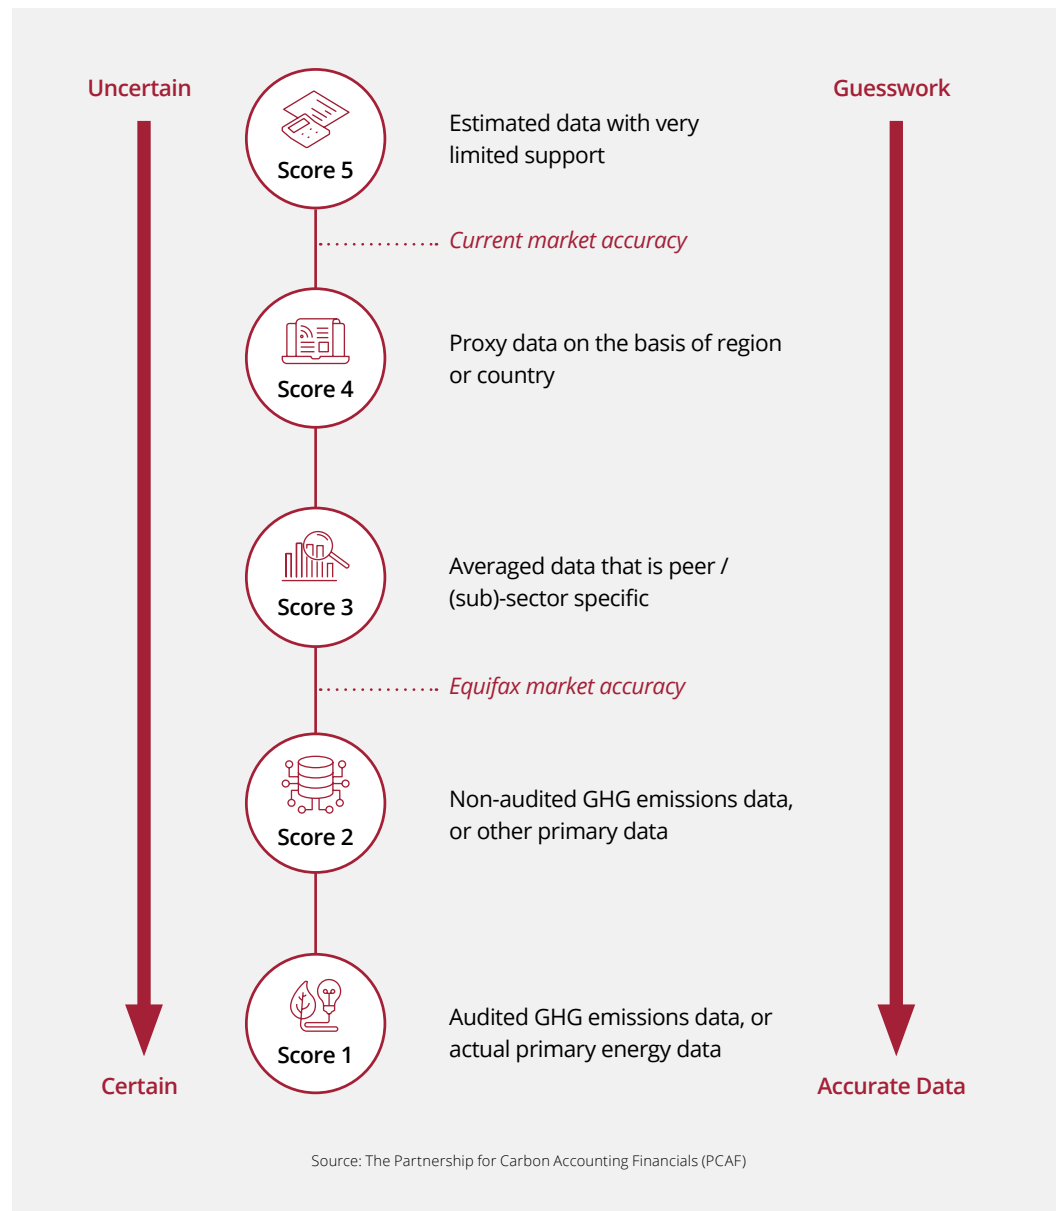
Uncertain

Guesswork

Score 5

Estimated data with very limited support

Current market accuracy

Score 4

Proxy data on the basis of region or country

Score 3

Averaged data that is peer / (sub)-sector specific

Equifax market accuracy

Score 2

Non-audited GHG emissions data, or other primary data

Score 1

Audited GHG emissions data, or actual primary energy data

Certain

Accurate Data

Source: The Partnership for Carbon Accounting Financials (PCAF)